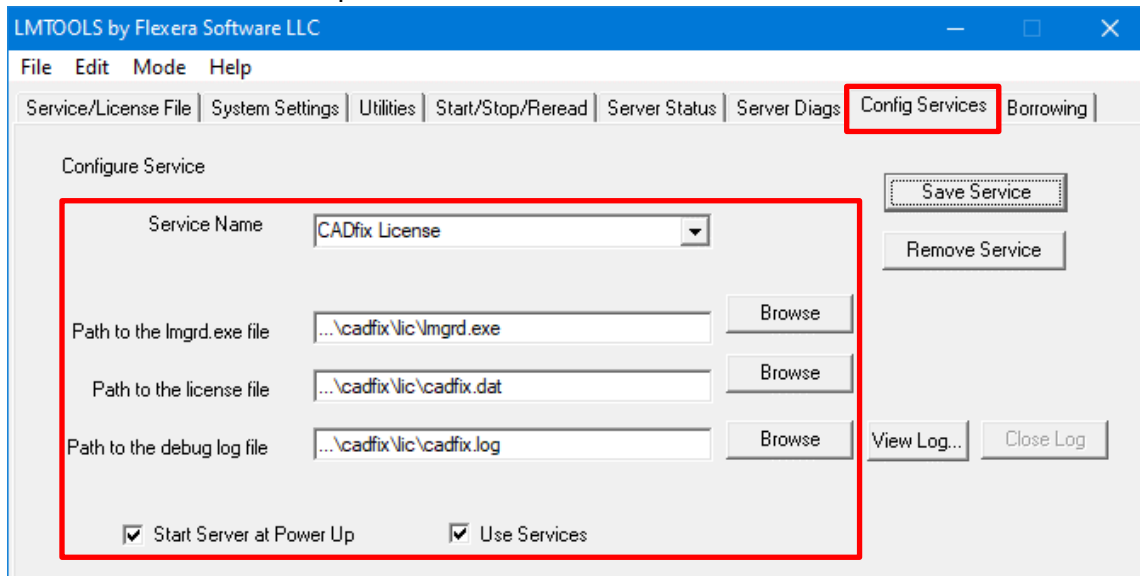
LMTOOLS by Flexera Software LLC

File Edit Mode Help

Service/License File | System Settings | Utilities | Start/Stop/Reread | Server Status | Server Diags | Config Services | Borrowing

Configure Service

Save Service

Remove Service

Service Name CADfix License

Path to the lmgrd.exe file ...\cadfix\lic\lmgrd.exe Browse

Path to the license file ...\cadfix\lic\cadfix.dat Browse

Path to the debug log file ...\cadfix\lic\cadfix.log Browse View Log... Close Log

☑ Start Server at Power Up ☑ Use Services